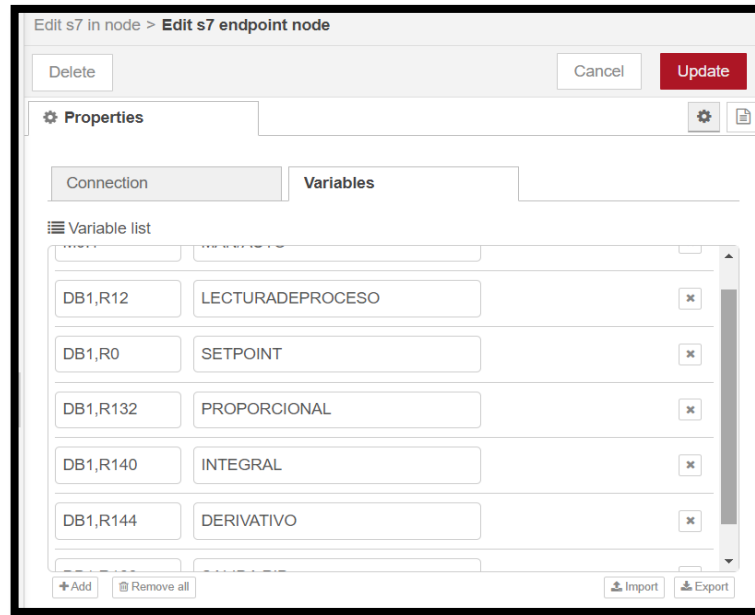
Edit s7 in node > **Edit s7 endpoint node**

Delete

Cancel

Update

Properties

Connection

Variables

Variable list

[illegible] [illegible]

DB1,R12 LECTURADEPROCESO

DB1,R0 SETPOINT

DB1,R132 PROPORCIONAL

DB1,R140 INTEGRAL

DB1,R144 DERIVATIVO

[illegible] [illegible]

+Add

Remove all

Import

Export